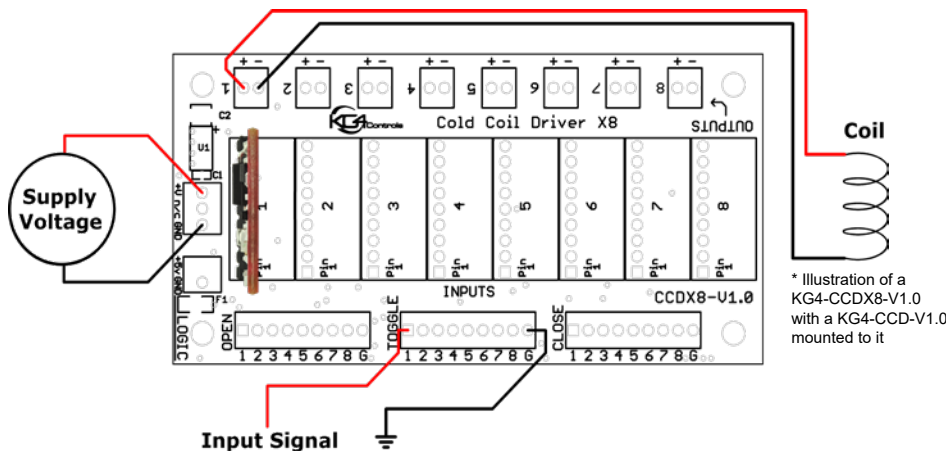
+ − + − + − + − + − + − + − + −
1 2 3 4 5 6 7 8
OUTPUTS
KG4 Controls
Cold Coil Driver X8
C2
U1
C1
+V 5/C GND
+5V GND
F1
LOGIC
Supply Voltage
1 2 3 4 5 6 7 8
Pin 1 Pin 1 Pin 1 Pin 1 Pin 1 Pin 1 Pin 1 Pin 1
INPUTS
CCDX8-V1.0
OPEN
1 2 3 4 5 6 7 8 G
TOGGLE
1 2 3 4 5 6 7 8 G
CLOSE
1 2 3 4 5 6 7 8 G
Coil
* Illustration of a KG4-CCDX8-V1.0 with a KG4-CCD-V1.0 mounted to it
Input Signal